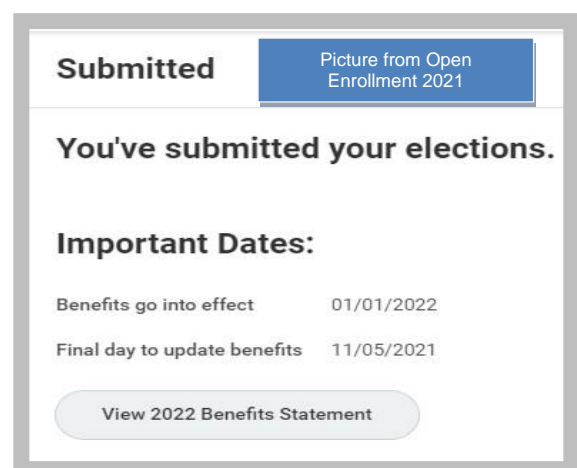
Submitted

Picture from Open Enrollment 2021

You've submitted your elections.

Important Dates:

| | |
|---|---|
| Benefits go into effect | 01/01/2022 |
| Final day to update benefits | 11/05/2021 |

View 2022 Benefits Statement